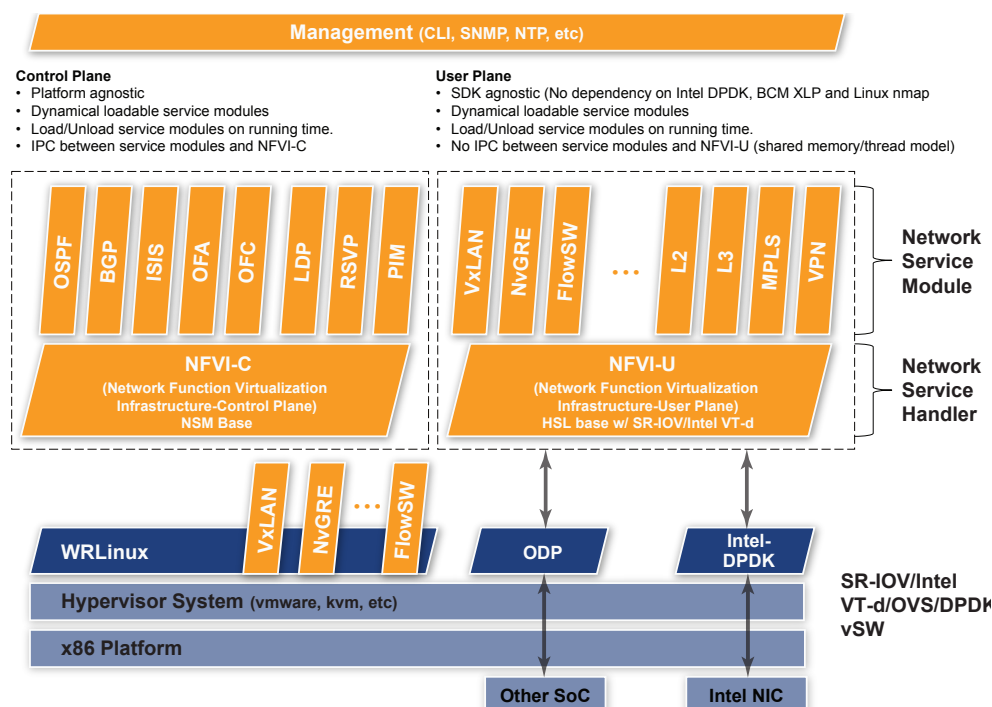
Management (CLI, SNMP, NTP, etc)

Control Plane
• Platform agnostic
• Dynamical loadable service modules
• Load/Unload service modules on running time.
• IPC between service modules and NFVI-C

User Plane
• SDK agnostic (No dependency on Intel DPDK, BCM XLP and Linux nmap
• Dynamical loadable service modules
• Load/Unload service modules on running time.
• No IPC between service modules and NFVI-U (shared memory/thread model)

OSPF BGP ISIS OFA OFC LDP RSVP PIM

VxLAN NvGRE FlowSW ... L2 L3 MPLS VPN

Network Service Module

NFVI-C
(Network Function Virtualization Infrastructure-Control Plane)
NSM Base

NFVI-U
(Network Function Virtualization Infrastructure-User Plane)
HSL base w/ SR-IOV/Intel VT-d

Network Service Handler

VxLAN NvGRE ... FlowSW

WRLinux

ODP

Intel-DPDK

Hypervisor System (vmware, kvm, etc)

x86 Platform

SR-IOV/Intel VT-d/OVS/DPDK vSW

Other SoC

Intel NIC